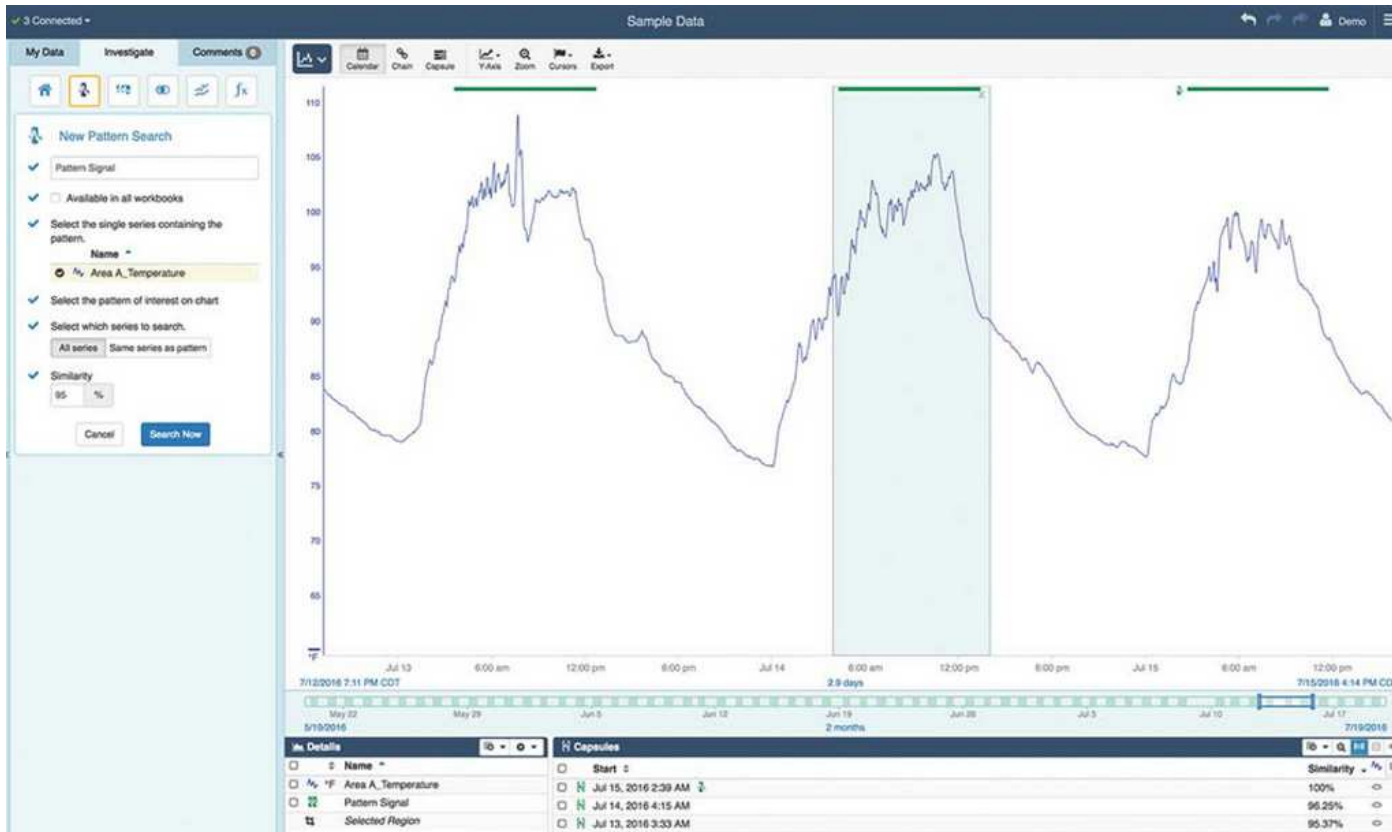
✓ 3 Connected ▾

Sample Data

Demo

My Data

Investigate

Comments 0

New Pattern Search

Pattern Signal

Available in all workbooks

Select the single series containing the pattern.

Name

Area A_Temperature

Select the pattern of interest on chart

Select which series to search.

All series

Same series as pattern

Similarity

95

%

Cancel

Search Now

Calendar

Chain

Capsule

Y-Axis

Zoom

Cursors

Export

110

105

100

95

90

85

80

75

70

65

°F

Jul 13

6:00 am

12:00 pm

6:00 pm

Jul 14

6:00 am

12:00 pm

6:00 pm

Jul 15

6:00 am

12:00 pm

7/12/2016 7:11 PM CDT

2.9 days

7/15/2016 4:14 PM CD

May 22

May 29

Jun 5

Jun 12

Jun 19

Jun 26

Jul 3

Jul 10

Jul 17

5/19/2016

2 months

7/19/2016

Details

Name

°F Area A_Temperature

Pattern Signal

Selected Region

Capsules

Start

Similarity

Jul 15, 2016 2:39 AM

100%

Jul 14, 2016 4:15 AM

96.25%

Jul 13, 2016 3:33 AM

95.37%